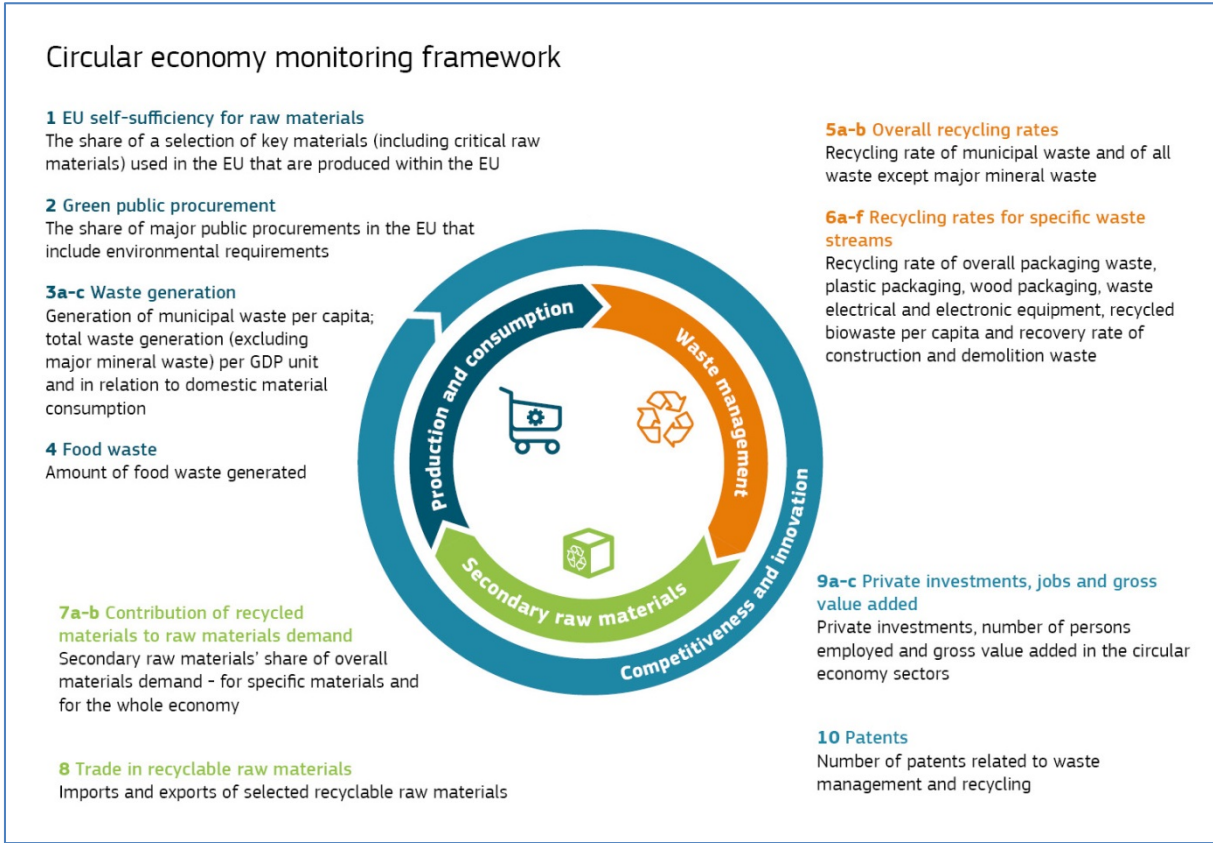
Circular economy monitoring framework

1 EU self-sufficiency for raw materials
The share of a selection of key materials (including critical raw materials) used in the EU that are produced within the EU

2 Green public procurement
The share of major public procurements in the EU that include environmental requirements

3a-c Waste generation
Generation of municipal waste per capita; total waste generation (excluding major mineral waste) per GDP unit and in relation to domestic material consumption

4 Food waste
Amount of food waste generated

5a-b Overall recycling rates
Recycling rate of municipal waste and of all waste except major mineral waste

6a-f Recycling rates for specific waste streams
Recycling rate of overall packaging waste, plastic packaging, wood packaging, waste electrical and electronic equipment, recycled biowaste per capita and recovery rate of construction and demolition waste

Production and consumption

Waste management

Secondary raw materials

Competitiveness and innovation

7a-b Contribution of recycled materials to raw materials demand
Secondary raw materials' share of overall materials demand - for specific materials and for the whole economy

8 Trade in recyclable raw materials
Imports and exports of selected recyclable raw materials

9a-c Private investments, jobs and gross value added
Private investments, number of persons employed and gross value added in the circular economy sectors

10 Patents
Number of patents related to waste management and recycling